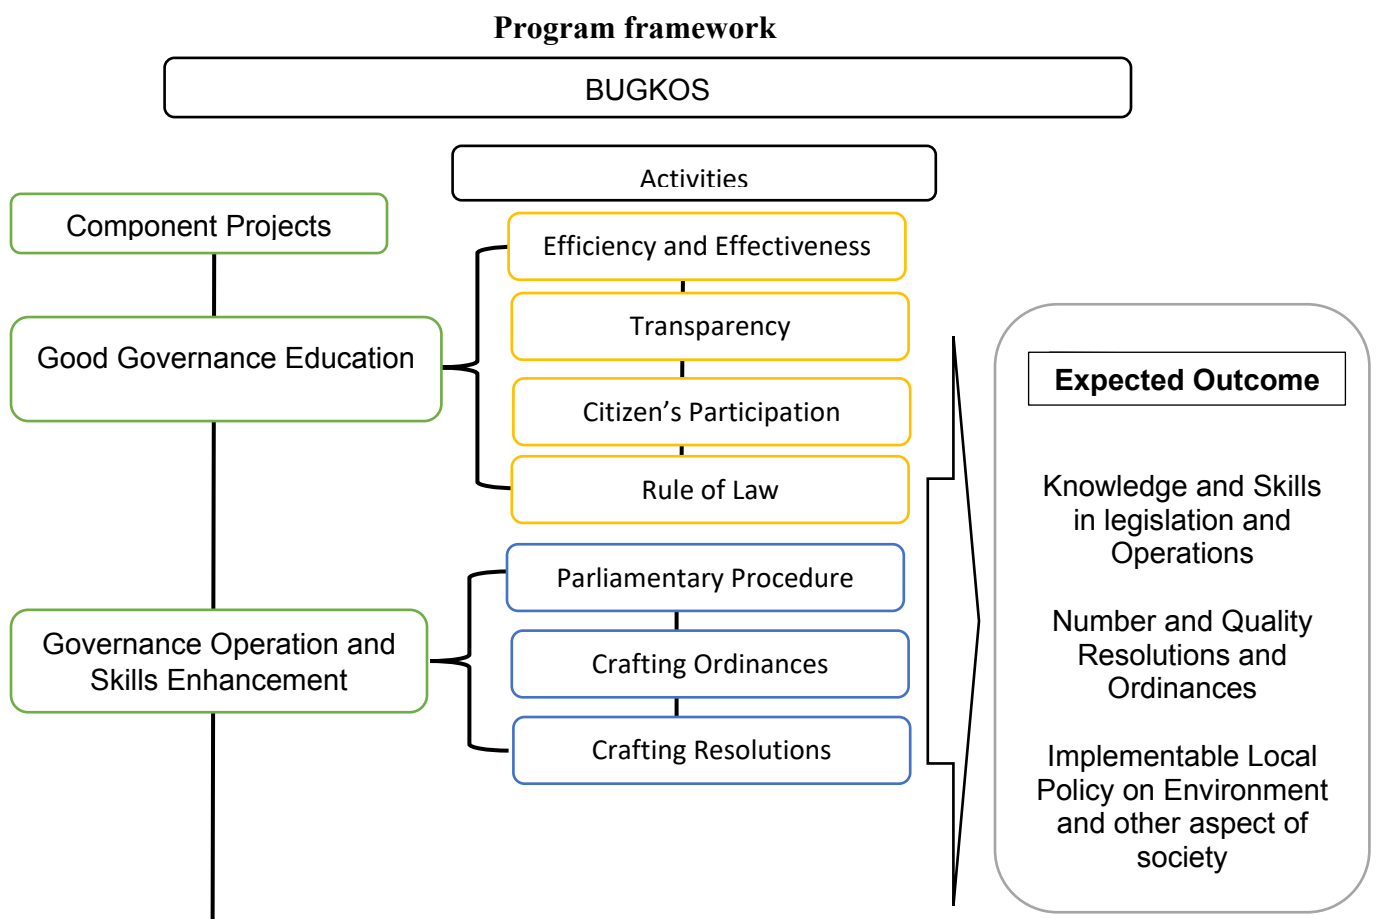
Program framework

BUGKOS

Activities

Component Projects

Efficiency and Effectiveness

Good Governance Education

Transparency

Citizen's Participation

Rule of Law

Parliamentary Procedure

Governance Operation and Skills Enhancement

Crafting Ordinances

Crafting Resolutions

Expected Outcome

Knowledge and Skills in legislation and Operations

Number and Quality Resolutions and Ordinances

Implementable Local Policy on Environment and other aspect of society